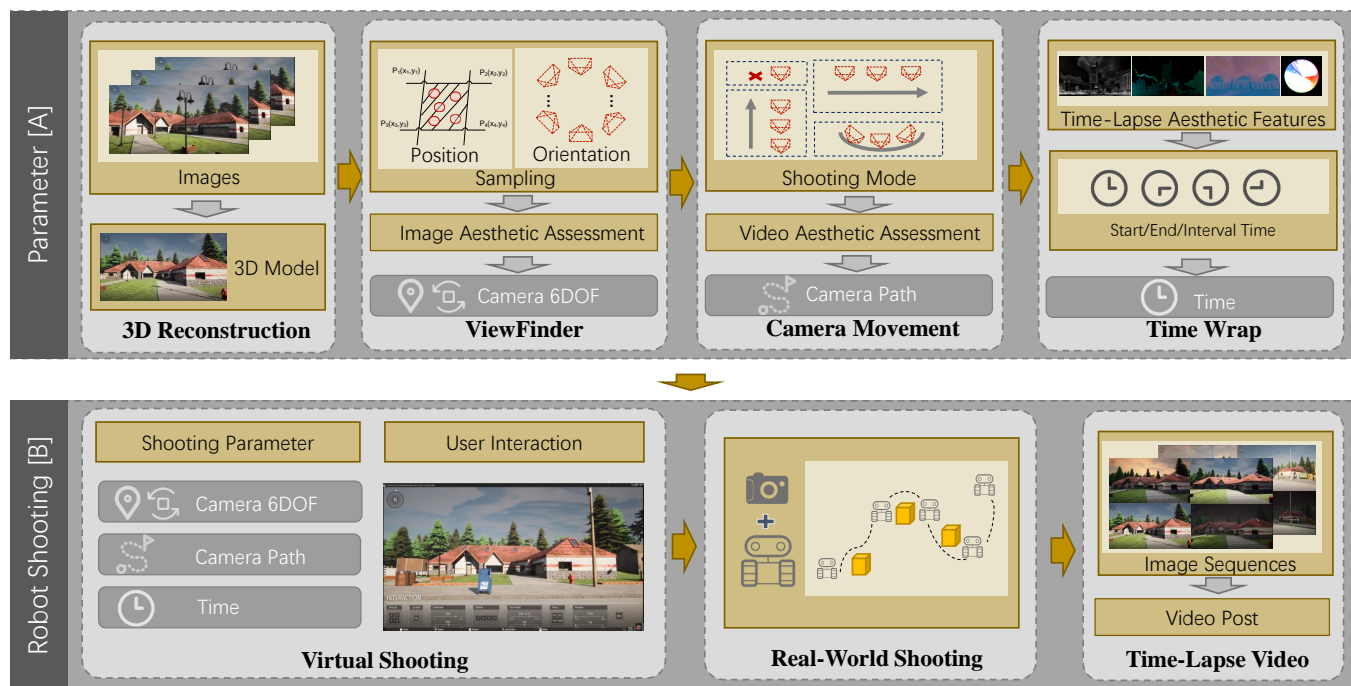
Parameter [A]

Images

3D Model

3D Reconstruction

$P_1(x_1,y_1)$ $P_2(x_2,y_2)$ $P_3(x_3,y_3)$ $P_4(x_4,y_4)$

Position

Orientation

Sampling

Image Aesthetic Assessment

Camera 6DOF

ViewFinder

Shooting Mode

Video Aesthetic Assessment

Camera Path

Camera Movement

Time-Lapse Aesthetic Features

Start/End/Interval Time

Time

Time Wrap

Robot Shooting [B]

Shooting Parameter

User Interaction

Camera 6DOF

Camera Path

Time

INTERACTION

Virtual Shooting

Real-World Shooting

Image Sequences

Video Post

Time-Lapse Video